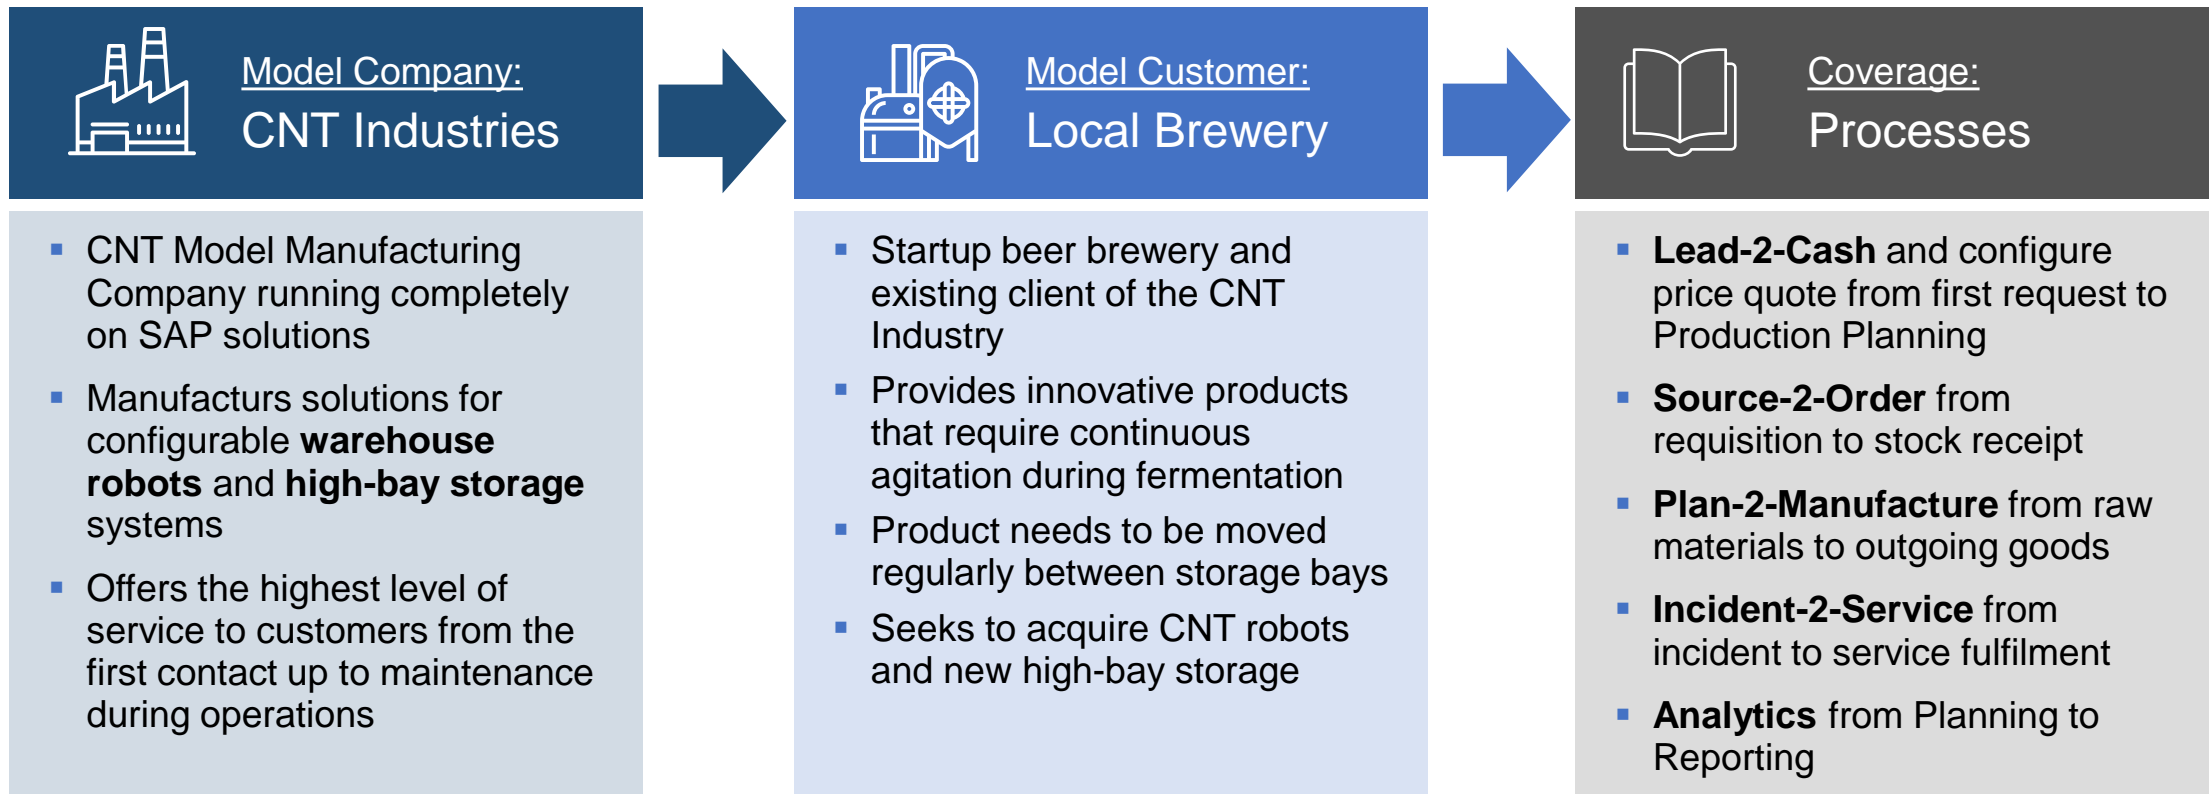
Model Company:
CNT Industries

- CNT Model Manufacturing Company running completely on SAP solutions
- Manufacturs solutions for configurable **warehouse robots** and **high-bay storage** systems
- Offers the highest level of service to customers from the first contact up to maintenance during operations

Model Customer:
Local Brewery

- Startup beer brewery and existing client of the CNT Industry
- Provides innovative products that require continuous agitation during fermentation
- Product needs to be moved regularly between storage bays
- Seeks to acquire CNT robots and new high-bay storage

Coverage:
Processes

- **Lead-2-Cash** and configure price quote from first request to Production Planning
- **Source-2-Order** from requisition to stock receipt
- **Plan-2-Manufacture** from raw materials to outgoing goods
- **Incident-2-Service** from incident to service fulfilment
- **Analytics** from Planning to Reporting